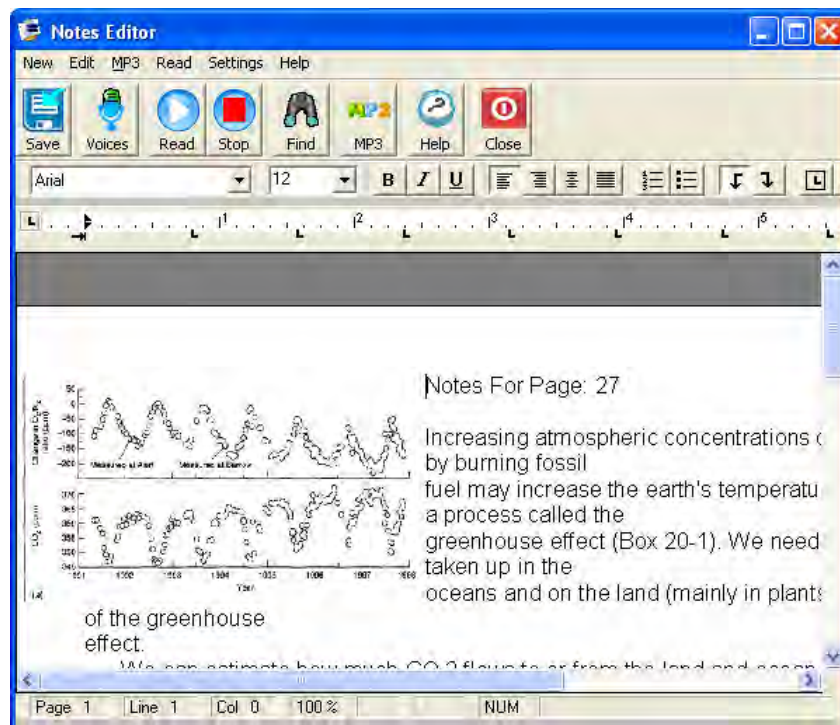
Notes Editor

New Edit MP3 Read Settings Help

Save Voices Read Stop Find MP3 Help Close

Arial 12 B I U

Notes For Page: 27

Increasing atmospheric concentrations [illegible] by burning fossil fuel may increase the earth's temperatu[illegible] a process called the greenhouse effect (Box 20-1). We need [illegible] taken up in the oceans and on the land (mainly in plant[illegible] of the greenhouse effect.

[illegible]

Page 1 Line 1 Col 0 100 % NUM